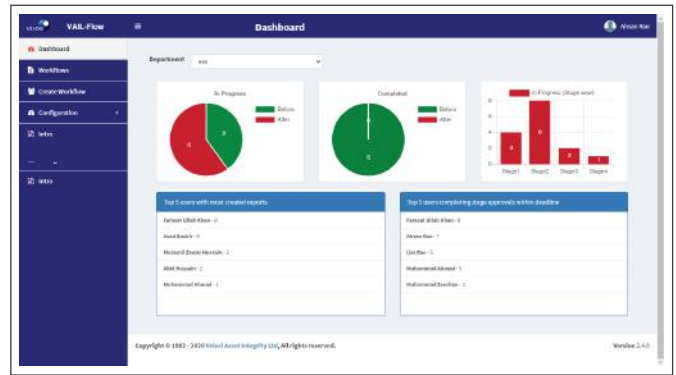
VAIL-Flow

Dashboard

Ahsan Rao

Dashboard

Workflows

Create Workflow

Configuration

Inbox

Inbox

Department

In Progress

Before

After

3

4

Completed

Before

After

0

5

In Progress (Stage wise)

4

8

2

1

Stage1

Stage2

Stage3

Stage4

Top 5 users with most created reports

Farhat Ullah Khan - 6

Asad Bashir - 4

Munazzil Zaman Hussain - 2

Adil Hussain - 2

Muhammad Ahmad - 1

Top 5 users completing stage approvals within deadline

Farhat Ullah Khan - 8

Ahsan Rao - 7

Ijaz Rao - 5

Muhammad Ahmad - 1

Muhammad Zeeshan - 1

Copyright © 1982 - 2020 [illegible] Asset Integrity Ltd, All rights reserved.

Version 2.4.0